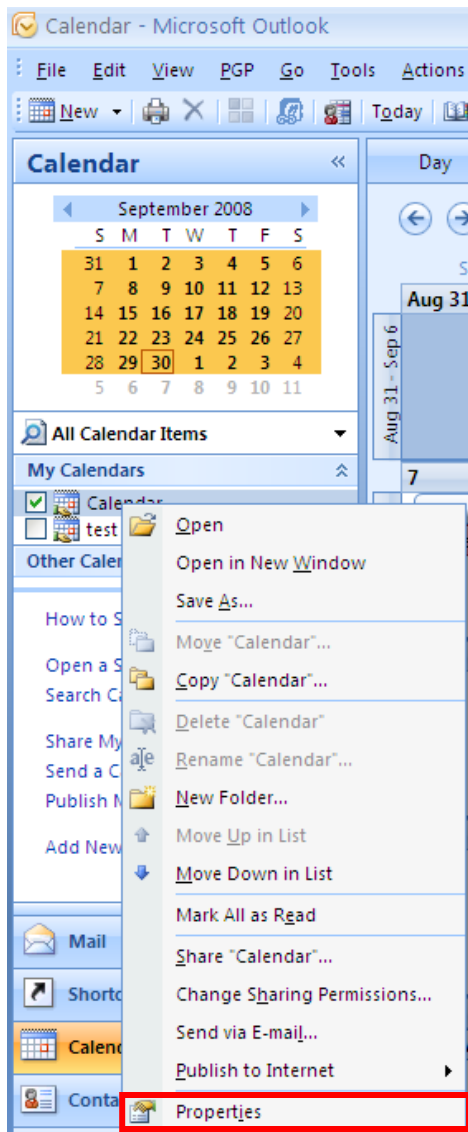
Calendar - Microsoft Outlook

File Edit View PGP Go Tools Actions

New Today

Calendar «

Day

September 2008

| S | M | T | W | T | F | S |
|---|---|---|---|---|---|---|
| 31 | 1 | 2 | 3 | 4 | 5 | 6 |
| 7 | 8 | 9 | 10 | 11 | 12 | 13 |
| 14 | 15 | 16 | 17 | 18 | 19 | 20 |
| 21 | 22 | 23 | 24 | 25 | 26 | 27 |
| 28 | 29 | 30 | 1 | 2 | 3 | 4 |
| 5 | 6 | 7 | 8 | 9 | 10 | 11 |

Aug 31

Aug 31 - Sep 6

All Calendar Items

My Calendars

Calendar

test

Other Caler

7

How to S

Open a S

Search C

Share My

Send a C

Publish M

Add New

Mail

Shorto

Calend

Conta

Open
Open in New Window
Save As...
Move "Calendar"...
Copy "Calendar"...
Delete "Calendar"
Rename "Calendar"...
New Folder...
Move Up in List
Move Down in List
Mark All as Read
Share "Calendar"...
Change Sharing Permissions...
Send via E-mail...
Publish to Internet
Properties